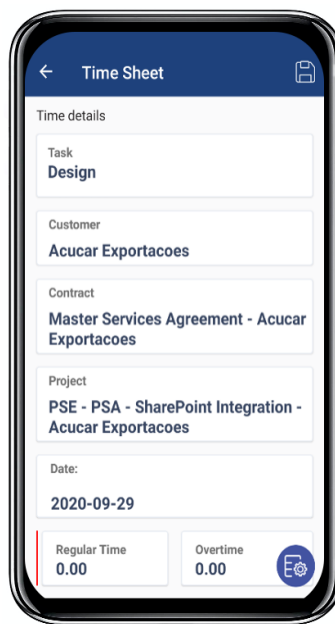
Time Sheet

Time details

Task
Design

Customer
Acucar Exportacoes

Contract
Master Services Agreement - Acucar Exportacoes

Project
PSE - PSA - SharePoint Integration - Acucar Exportacoes

Date:
2020-09-29

Regular Time
0.00

Overtime
0.00